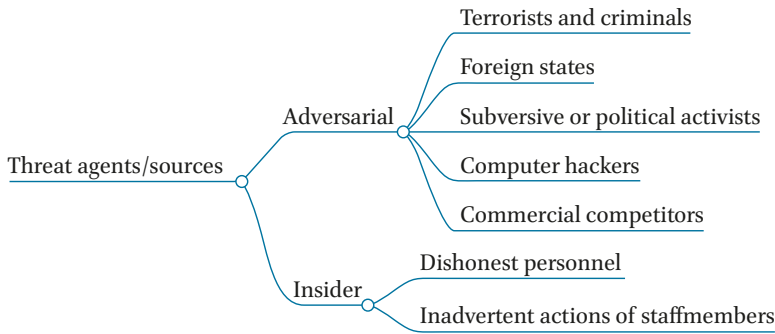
Threat agents/sources

Adversarial

Terrorists and criminals

Foreign states

Subversive or political activists

Computer hackers

Commercial competitors

Insider

Dishonest personnel

Inadvertent actions of staffmembers